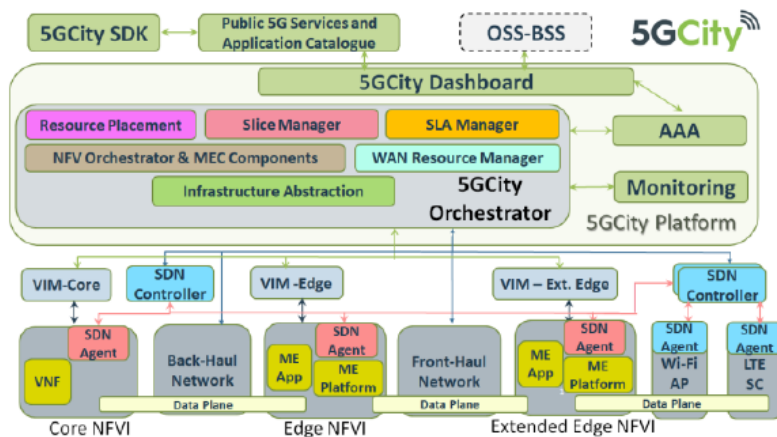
5GCity SDK

Public 5G Services and Application Catalogue

OSS-BSS

5GCity

5GCity Dashboard

Resource Placement

Slice Manager

SLA Manager

AAA

NFV Orchestrator & MEC Components

WAN Resource Manager

Infrastructure Abstraction

5GCity Orchestrator

Monitoring

5GCity Platform

VIM-Core

SDN Controller

VIM -Edge

VIM – Ext. Edge

SDN Controller

SDN Agent

VNF

Back-Haul Network

SDN Agent

ME App

ME Platform

Front-Haul Network

ME App

SDN Agent

ME Platform

SDN Agent

Wi-Fi AP

SDN Agent

LTE SC

Data Plane

Data Plane

Data Plane

Core NFVI

Edge NFVI

Extended Edge NFVI